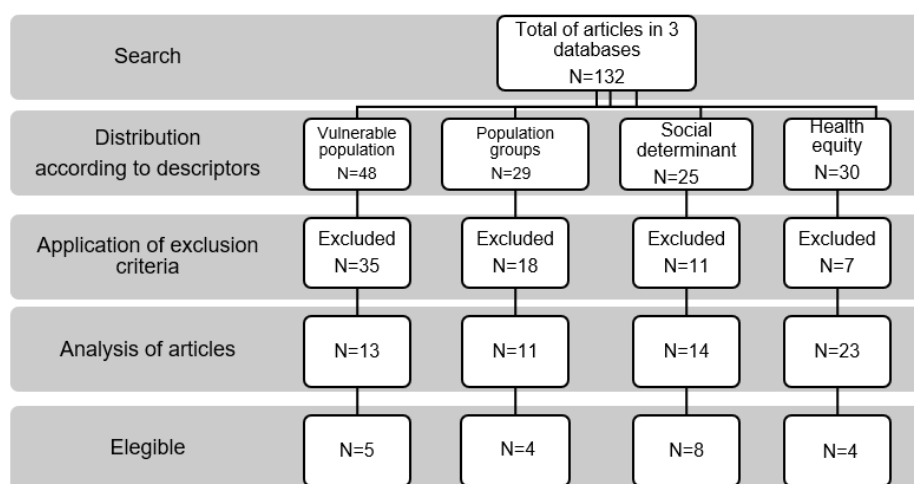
Search

Total of articles in 3 databases
N=132

Distribution according to descriptors

Vulnerable population
N=48

Population groups
N=29

Social determinant
N=25

Health equity
N=30

Application of exclusion criteria

Excluded
N=35

Excluded
N=18

Excluded
N=11

Excluded
N=7

Analysis of articles

N=13

N=11

N=14

N=23

Elegible

N=5

N=4

N=8

N=4